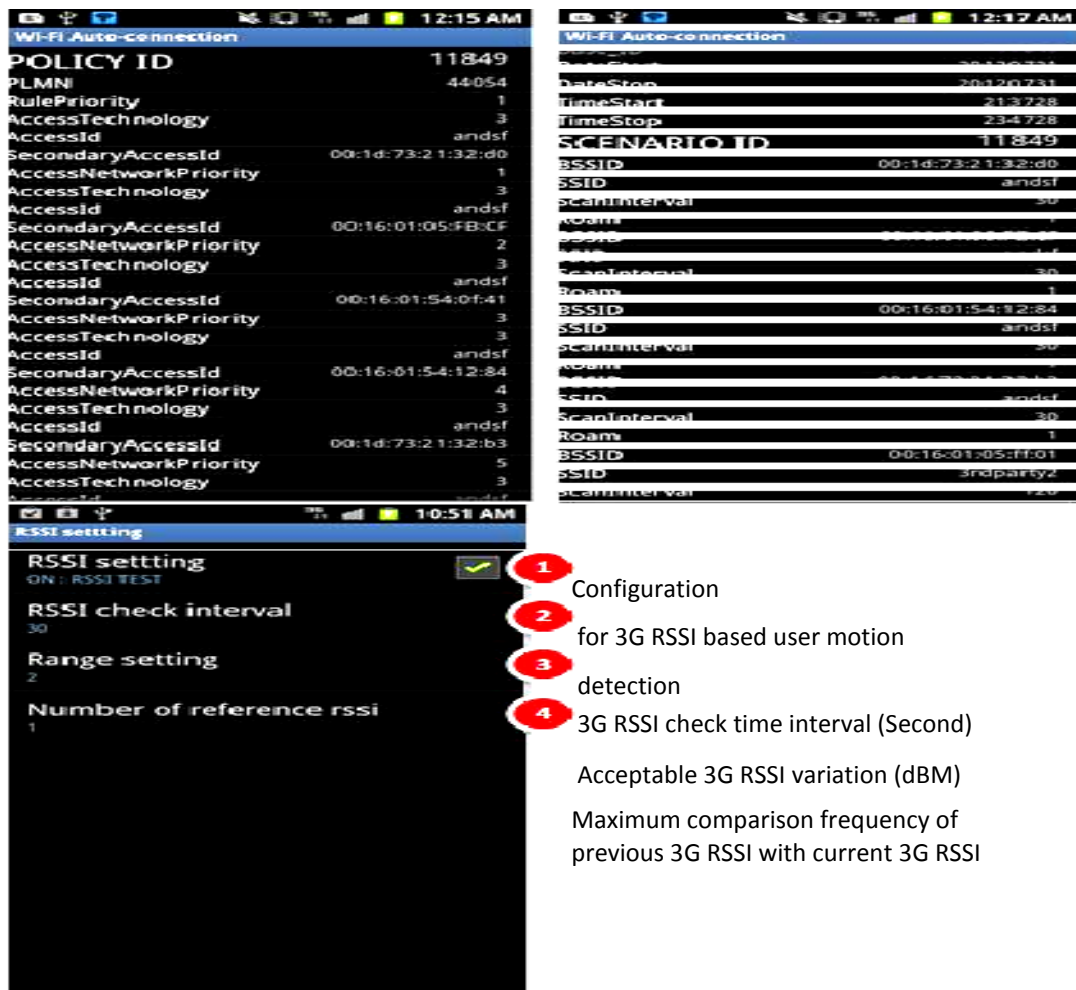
12:15 AM
Wi-Fi Auto-connection
POLICY ID 11849
PLMN 44054
RulePriority 1
AccessTechnology 3
AccessId andsf
SecondaryAccessId 00:1d:73:21:32:d0
AccessNetworkPriority 1
AccessTechnology 3
AccessId andsf
SecondaryAccessId 00:16:01:05:FB:CF
AccessNetworkPriority 2
AccessTechnology 3
AccessId andsf
SecondaryAccessId 00:16:01:54:0f:41
AccessNetworkPriority 3
AccessTechnology 3
AccessId andsf
SecondaryAccessId 00:16:01:54:12:84
AccessNetworkPriority 4
AccessTechnology 3
AccessId andsf
SecondaryAccessId 00:1d:73:21:32:b3
AccessNetworkPriority 5
AccessTechnology 3
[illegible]

12:17 AM
Wi-Fi Auto-connection
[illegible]
DateStart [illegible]
DateStop 20120731
TimeStart 213728
TimeStop 234728
SCENARIO ID 11849
BSSID 00:1d:73:21:32:d0
SSID andsf
ScanInterval 30
Roam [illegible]
BSSID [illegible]
SSID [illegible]
ScanInterval 30
Roam 1
BSSID 00:16:01:54:12:84
SSID andsf
ScanInterval 30
Roam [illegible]
BSSID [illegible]
SSID andsf
ScanInterval 30
Roam 1
BSSID 00:16:01:05:ff:01
SSID 3rdparty2
ScanInterval 120

10:51 AM
RSSI setting
RSSI settting
ON : RSSI TEST
RSSI check interval
30
Range setting
2
Number of reference rssi
1

1
2
3
4
Configuration for 3G RSSI based user motion detection
3G RSSI check time interval (Second)
Acceptable 3G RSSI variation (dBM)
Maximum comparison frequency of previous 3G RSSI with current 3G RSSI